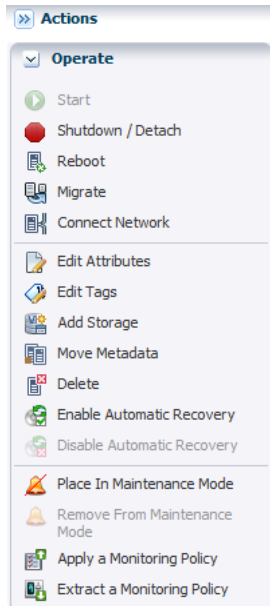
Actions

Operate

Start

Shutdown / Detach

Reboot

Migrate

Connect Network

Edit Attributes

Edit Tags

Add Storage

Move Metadata

Delete

Enable Automatic Recovery

Disable Automatic Recovery

Place In Maintenance Mode

Remove From Maintenance Mode

Apply a Monitoring Policy

Extract a Monitoring Policy